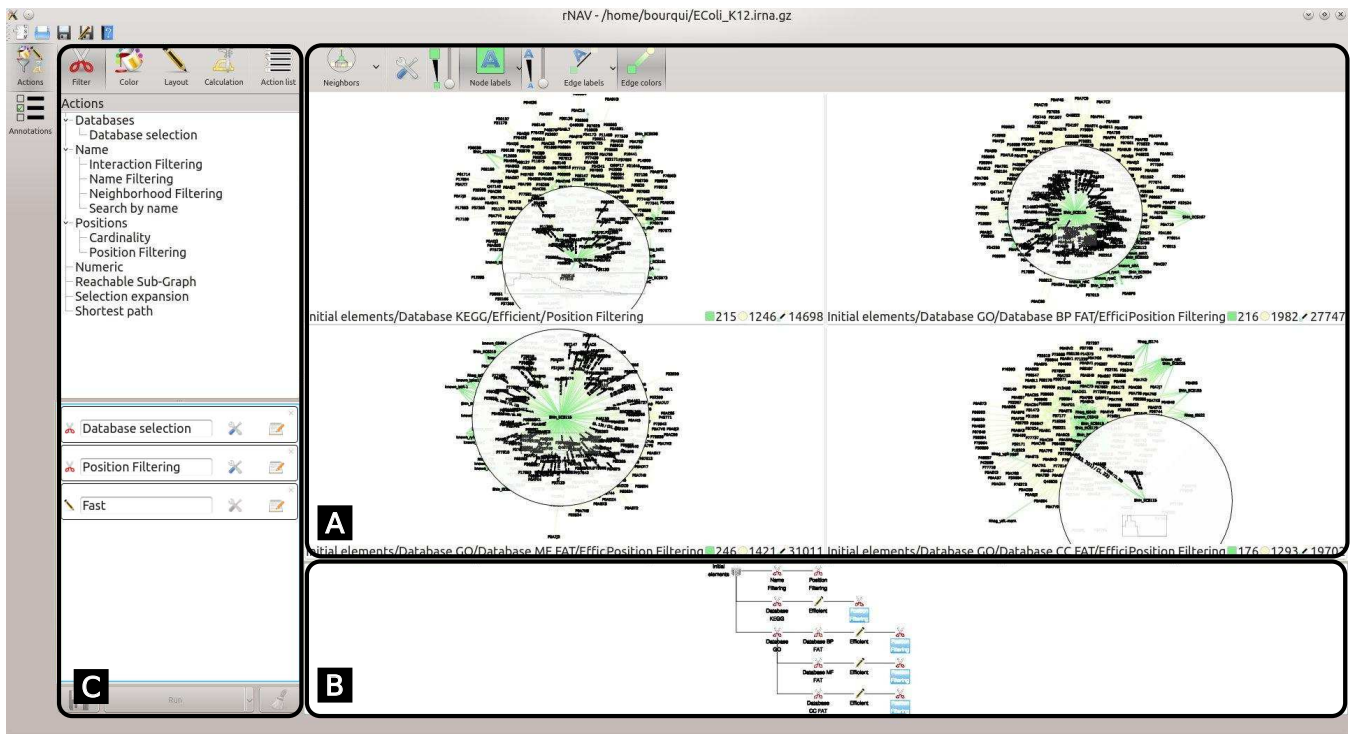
rNAV - /home/bourqui/EColi_K12.irna.gz

Actions

Annotations

Filter Color Layout Calculation Action list

Actions
Databases
Database selection
Name
Interaction Filtering
Name Filtering
Neighborhood Filtering
Search by name
Positions
Cardinality
Position Filtering
Numeric
Reachable Sub-Graph
Selection expansion
Shortest path

Database selection

Position Filtering

Fast

C

Run

Neighbors Node labels Edge labels Edge colors

initial elements/Database KEGG/Efficient/Position Filtering 215 1246 14698

Initial elements/Database GO/Database BP FAT/Effici Position Filtering 216 1982 27747

initial elements/Database GO/Database MF FAT/Effic Position Filtering 246 1421 31011

Initial elements/Database GO/Database CC FAT/Effici Position Filtering 176 1293 19702

A

Initial elements Name Filtering Position Filtering

Database KEGG Efficient

Database GO Database BP FAT Efficient

Database MF FAT Efficient

Database CC FAT Efficient

B